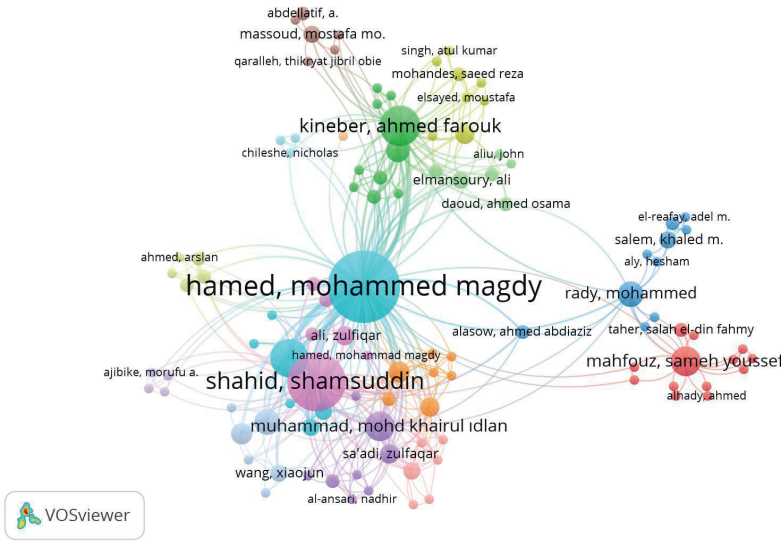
abdellatif, a.
massoud, mostafa mo.
qaralleh, thikryat jibril obie
singh, atul kumar
mohandes, saeed reza
elsayed, moustafa
kineber, ahmed farouk
chileshe, nicholas
aliu, john
elmansoury, ali
daoud, ahmed osama
el-reafay, adel m.
salem, khaled m.
aly, hesham
ahmed, arslan
hamed, mohammed magdy
rady, mohammed
ali, zulfiqar
alasow, ahmed abdiaziz
taher, salah el-din fahmy
hamed, mohammad magdy
mahfouz, sameh youssef
ajibike, morufu a.
shahid, shamsuddin
alhady, ahmed
muhammad, mohd khairul ıdlan
sa'adi, zulfaqar
wang, xiaojun
al-ansari, nadhir
VOSviewer